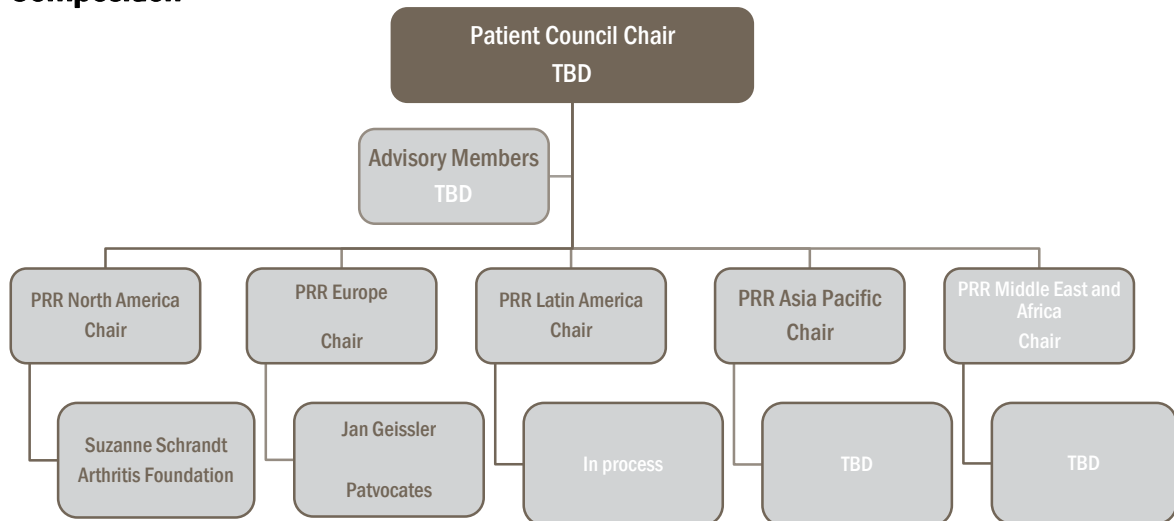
Composition

Patient Council Chair
TBD

Advisory Members
TBD

PRR North America Chair

PRR Europe

Chair

PRR Latin America Chair

PRR Asia Pacific Chair

PRR Middle East and Africa
Chair

Suzanne Schrandt
Arthritis Foundation

Jan Geissler

Patvocates

In process

TBD

TBD